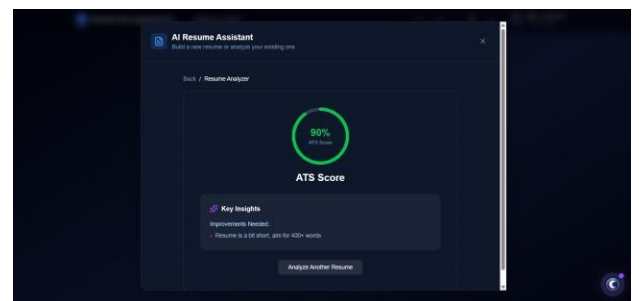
AI Resume Assistant
Build a new resume or analyze your existing one

×

Back / Resume Analyzer

90%
ATS Score

ATS Score

Key Insights

Improvements Needed:

• Resume is a bit short, aim for 400+ words

Analyze Another Resume